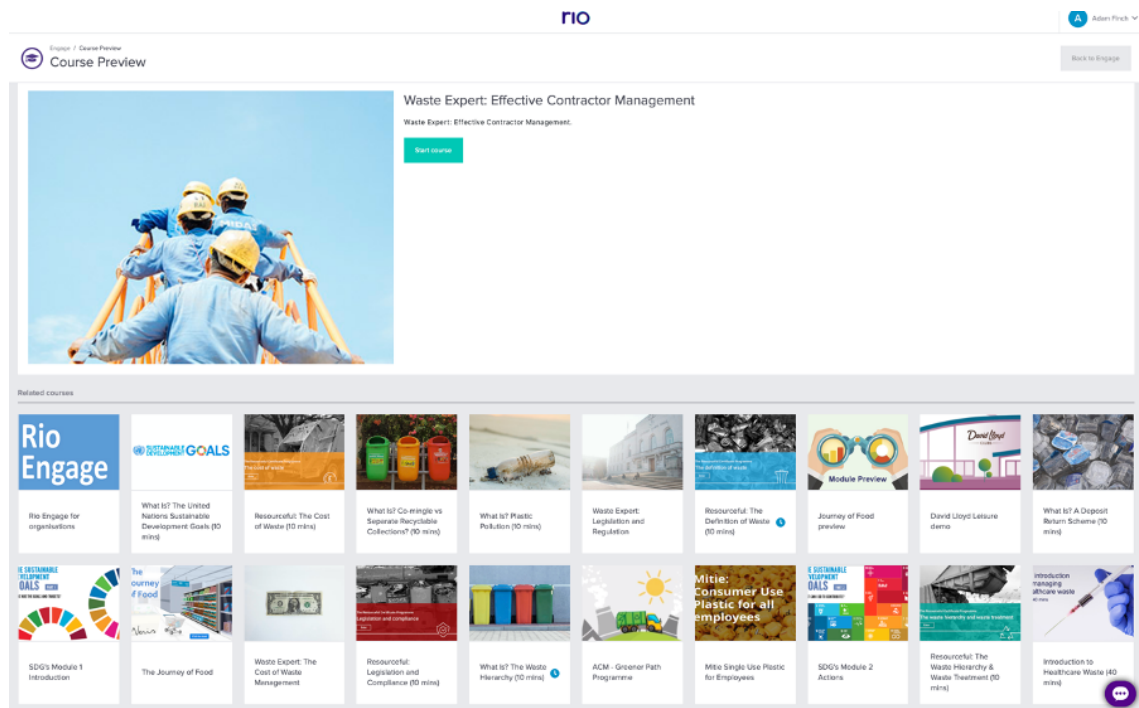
rio

A Aiden Finch

Engage / Course Preview
Course Preview

Back to Engage

Waste Expert: Effective Contractor Management

Waste Expert: Effective Contractor Management.

Start course

Related courses

Rio Engage

Rio Engage for organisations

SUSTAINABLE DEVELOPMENT GOALS

What Is? The United Nations Sustainable Development Goals (10 mins)

Resourceful: The Cost of Waste (10 mins)

What Is? Co-mingle vs Seperate Recyclable Collections? (10 mins)

What Is? Plastic Pollution (10 mins)

Waste Expert: Legislation and Regulation

Resourceful: The Definition of Waste (10 mins)

Module Preview

Journey of Food preview

David Lloyd

David Lloyd Leisure demo

What Is? A Deposit Return Scheme (10 mins)

SUSTAINABLE DEVELOPMENT GOALS

SDG's Module 1 Introduction

The Journey of Food

The Journey of Food

Waste Expert: The Cost of Waste Management

Resourceful: Legislation and Compliance (10 mins)

What Is? The Waste Hierarchy (10 mins)

ACM - Greener Path Programme

Mitie: Consumer Use Plastic for all employees

Mitie Single Use Plastic for Employees

SUSTAINABLE DEVELOPMENT GOALS

SDG's Module 2 Actions

Resourceful: The Waste Hierarchy & Waste Treatment (10 mins)

Introduction managing healthcare waste

Introduction to Healthcare Waste (40 mins)